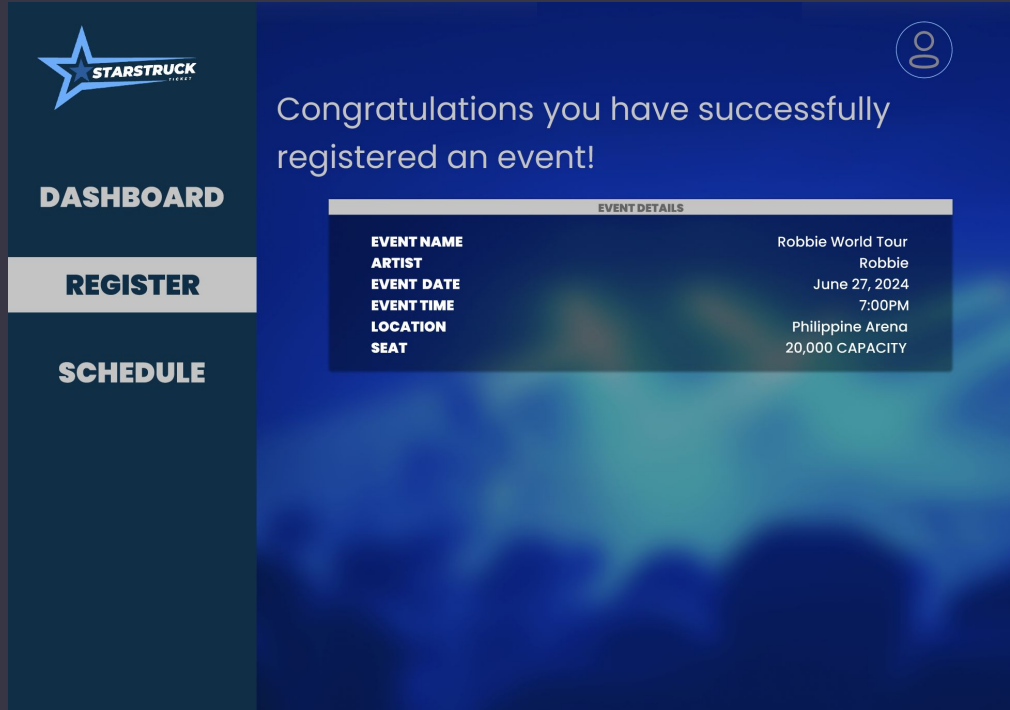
STARSTRUCK
TICKET

DASHBOARD

REGISTER

SCHEDULE

Congratulations you have successfully registered an event!

EVENT DETAILS

| | |
|---|---|
| EVENT NAME | Robbie World Tour |
| ARTIST | Robbie |
| EVENT DATE | June 27, 2024 |
| EVENT TIME | 7:00PM |
| LOCATION | Philippine Arena |
| SEAT | 20,000 CAPACITY |